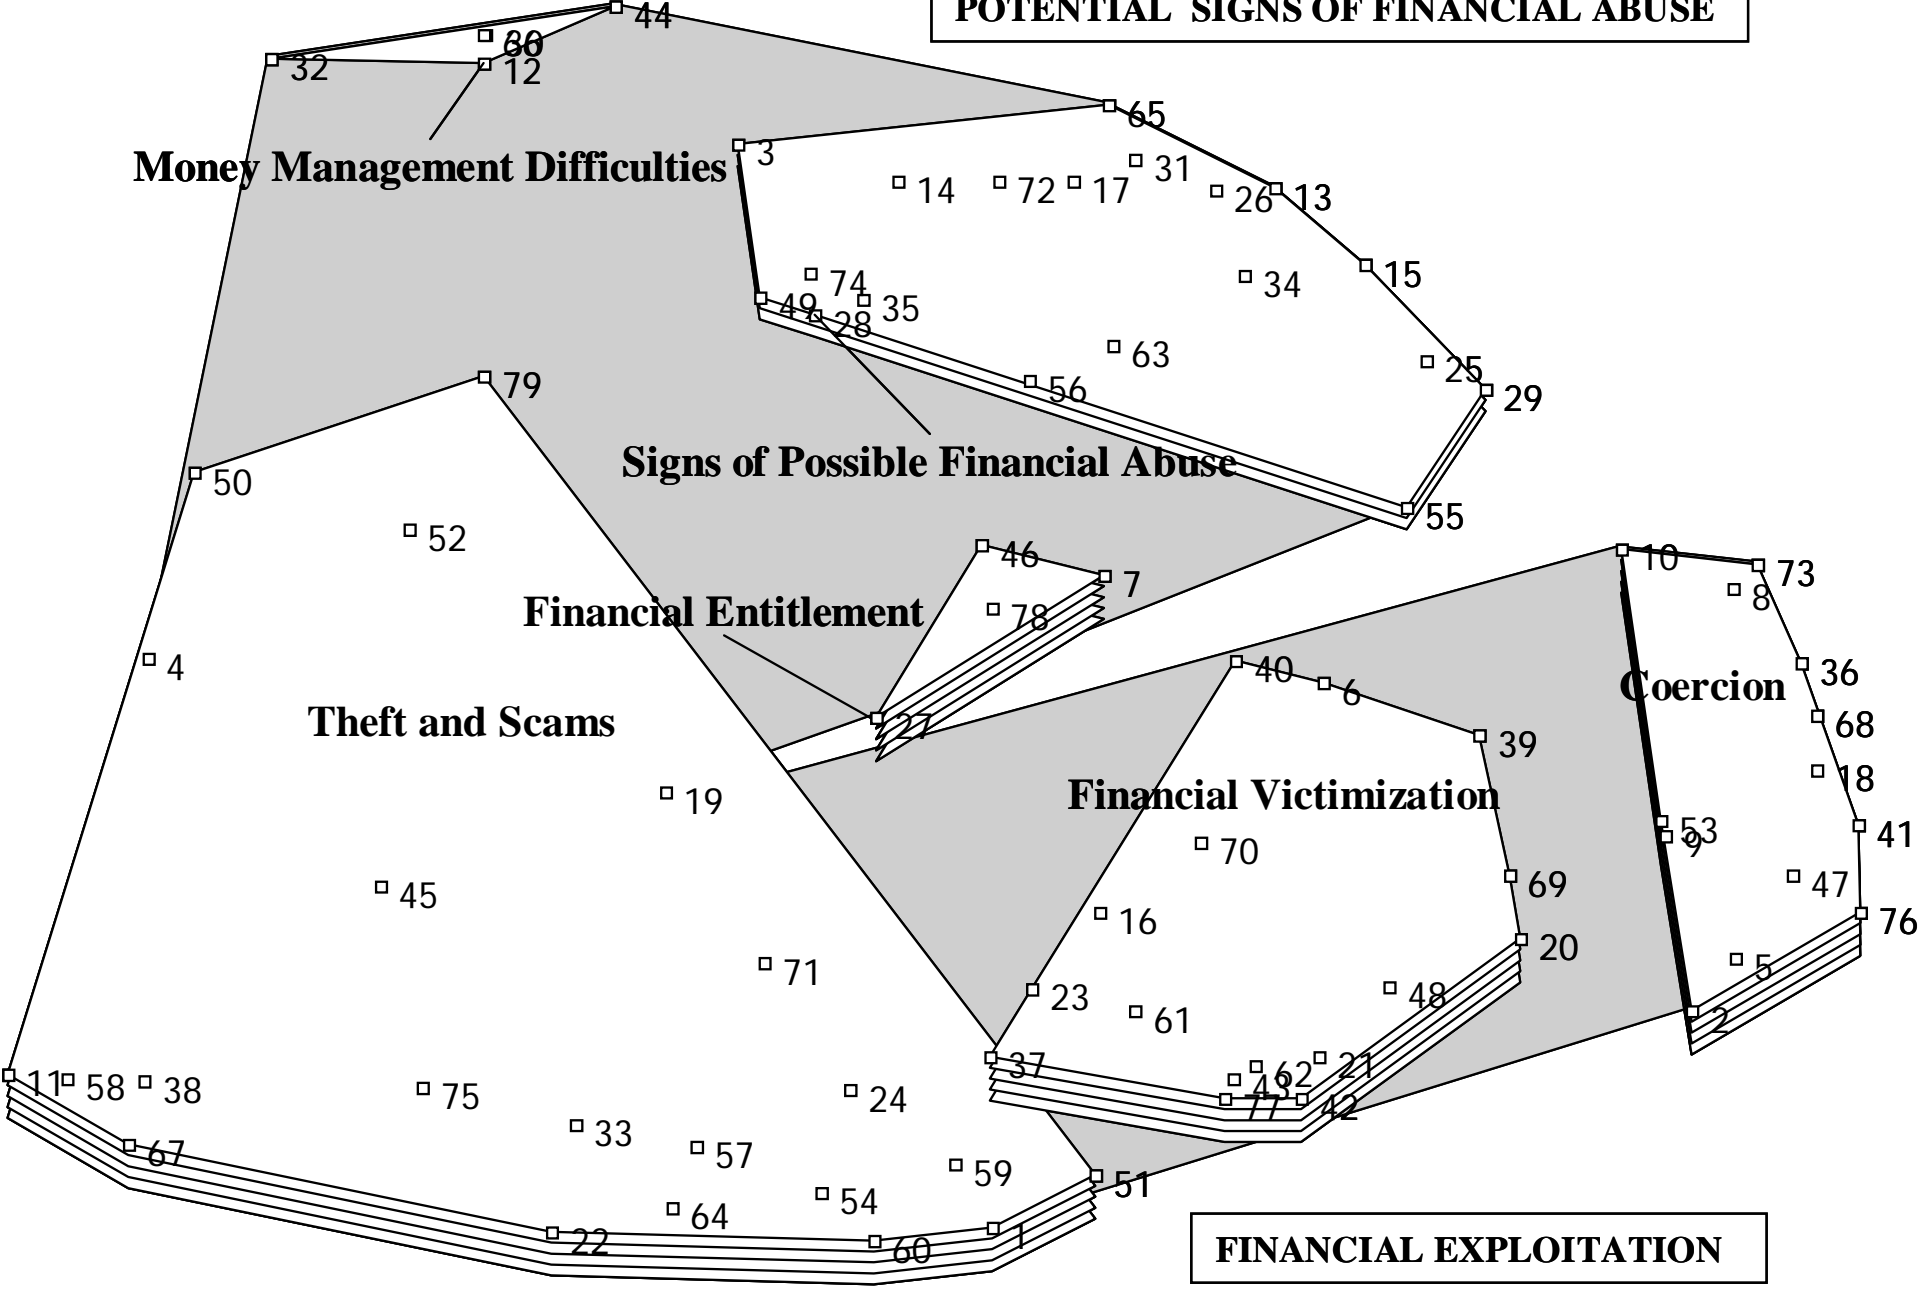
POTENTIAL SIGNS OF FINANCIAL ABUSE

44
30
60
32
12
65
Money Management Difficulties
3
14
72
17
31
26
13
74
35
49
28
34
15
63
56
25
29
79
50
Signs of Possible Financial Abuse
55
52
46
7
Financial Entitlement
78
10
73
8
4
40
6
36
Coercion
Theft and Scams
27
68
39
18
19
Financial Victimization
53
9
41
70
69
45
47
16
76
20
71
5
23
48
61
2
37
62
21
11
58
38
75
43
24
77
42
67
33
57
59
51
54
64
22
60
1
FINANCIAL EXPLOITATION